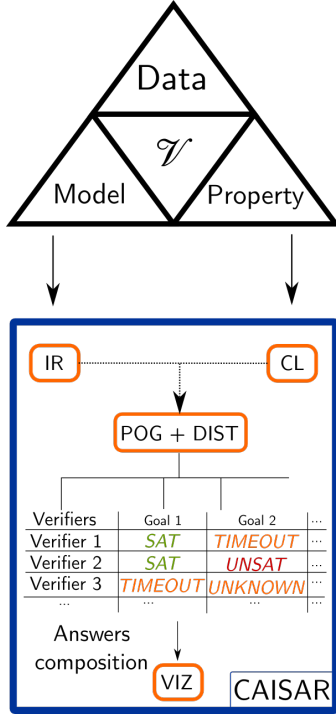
Data

$\mathscr{V}$

Model

Property

IR

CL

POG + DIST

| Verifiers | Goal 1 | Goal 2 | ... |
|---|---|---|---|
| Verifier 1 | SAT | TIMEOUT | ... |
| Verifier 2 | SAT | UNSAT | ... |
| Verifier 3 | TIMEOUT | UNKNOWN | ... |
| ... | ... | ... | ... |

Answers composition

VIZ

CAISAR